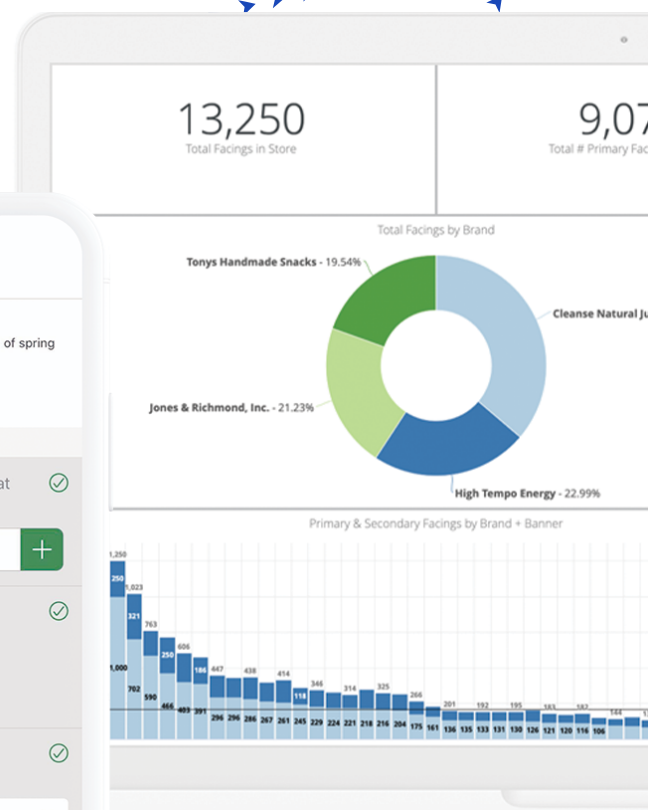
13,250
Total Facings in Store

9,07
Total # Primary Fac

Total Facings by Brand

Tonys Handmade Snacks - 19.54%

Cleanse Natural Ju

Jones & Richmond, Inc. - 21.23%

High Tempo Energy - 22.99%

of spring

at

+

Primary & Secondary Facings by Brand + Banner

1,250
250
1,023
321
763
250
606
186
447
438
414
118
346
314
325
266
201
192
195
183
182
144

1,000
702
590
466
403
391
296
296
286
267
261
245
229
224
221
218
216
204
175
161
136
135
133
131
130
126
121
120
116
106